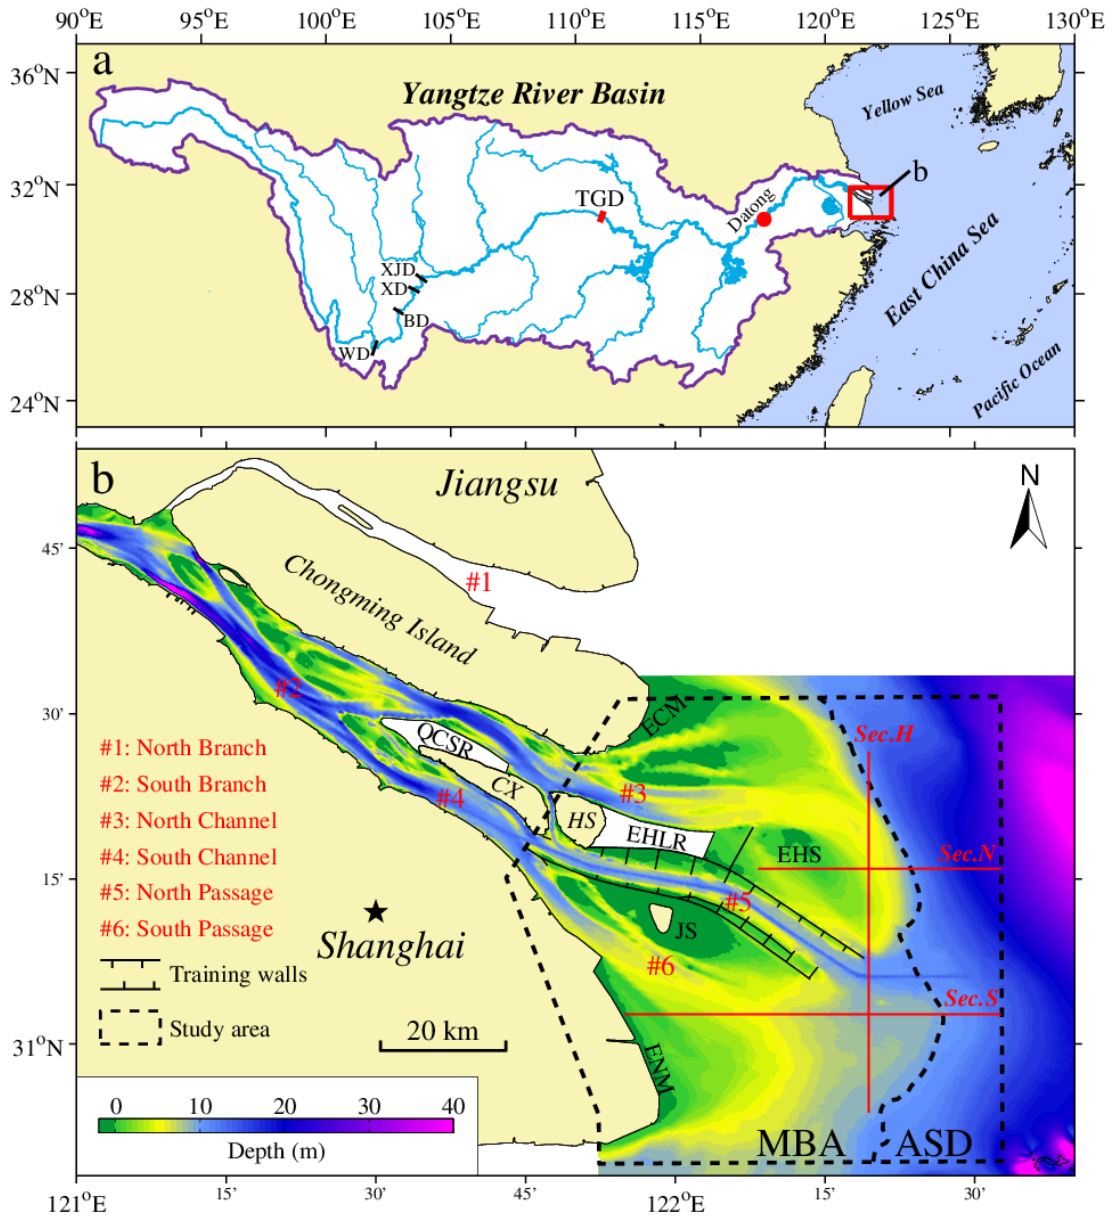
90°E 95°E 100°E 105°E 110°E 115°E 120°E 125°E 130°E

a

Yangtze River Basin

Yellow Sea

36°N
32°N
28°N
24°N

b

TGD

Datong

East China Sea

Pacific Ocean

XJD
XD
BD
WD

b

Jiangsu

N

45'

Chongming Island

#1

#2

30'

ECM

Sec.H

QCSR

CX

#3

#4

HS

EHLR

EHS

Sec.N

#1: North Branch
#2: South Branch
#3: North Channel
#4: South Channel
#5: North Passage
#6: South Passage

15'

#5

JS

Shanghai

#6

Training walls

Sec.S

Study area

20 km

31°N

ENM

0 10 20 30 40
Depth (m)

MBA ASD

121°E 15' 30' 45' 122°E 15' 30'